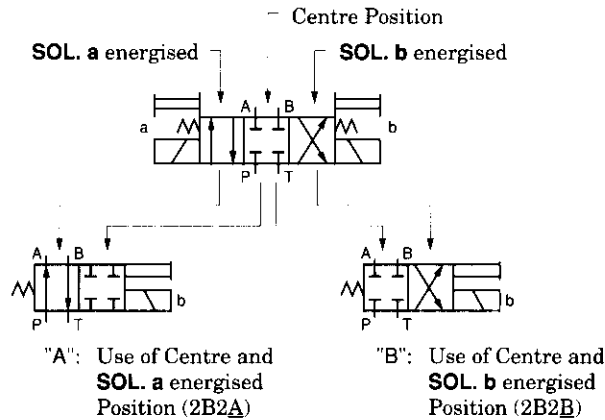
Centre Position

SOL. a energised

SOL. b energised

a

A B

P T

b

A B

P T

b

A B

P T

b

"A": Use of Centre and SOL. a energised Position (2B2A)

"B": Use of Centre and SOL. b energised Position (2B2B)